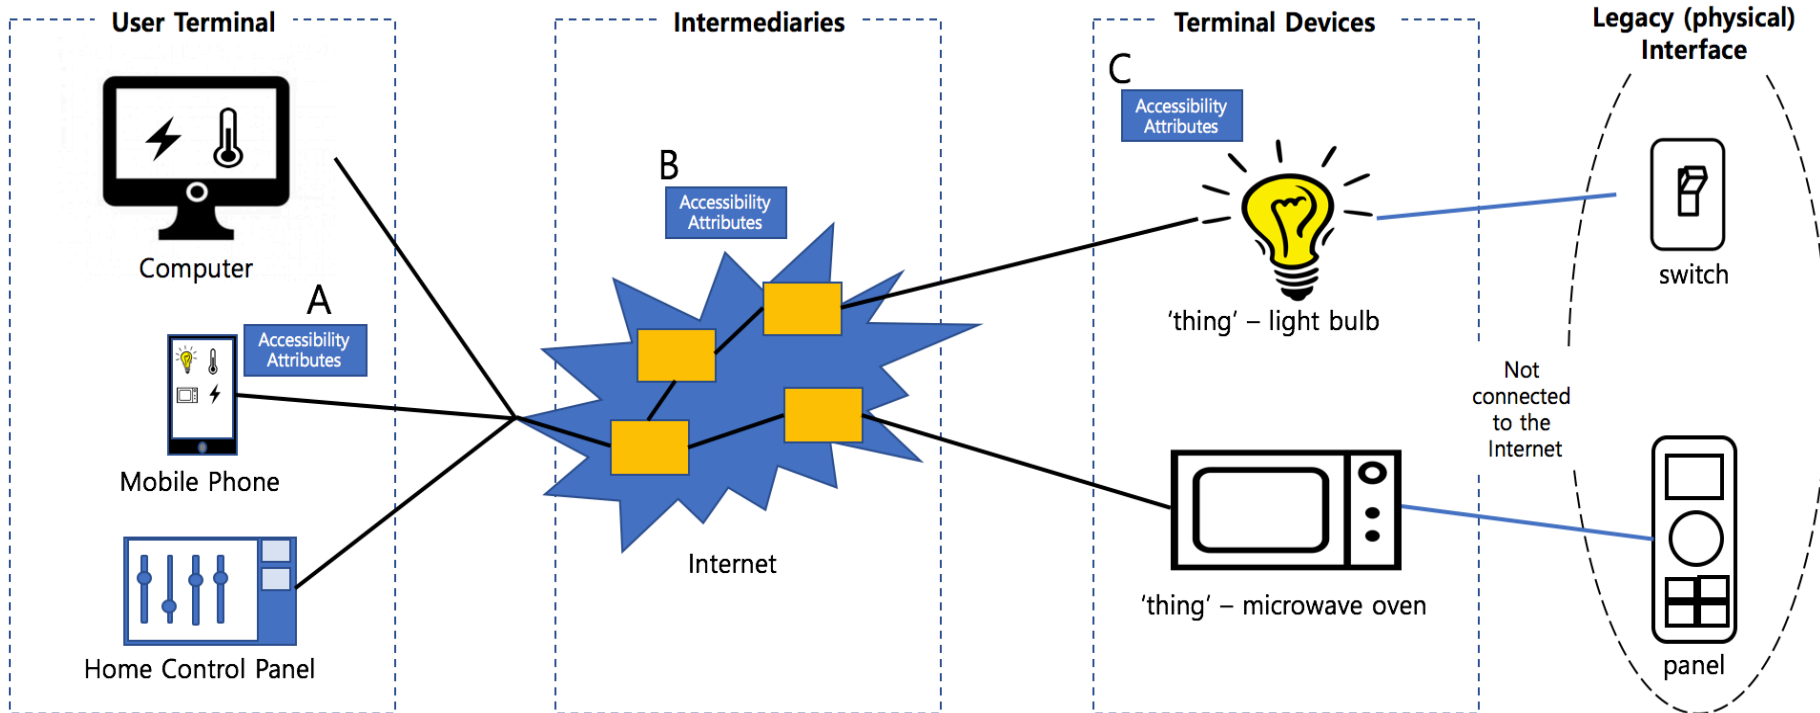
User Terminal

Computer

A

Accessibility Attributes

Mobile Phone

Home Control Panel

Intermediaries

B

Accessibility Attributes

Internet

Terminal Devices

C

Accessibility Attributes

'thing' – light bulb

'thing' – microwave oven

Legacy (physical) Interface

switch

Not connected to the Internet

panel